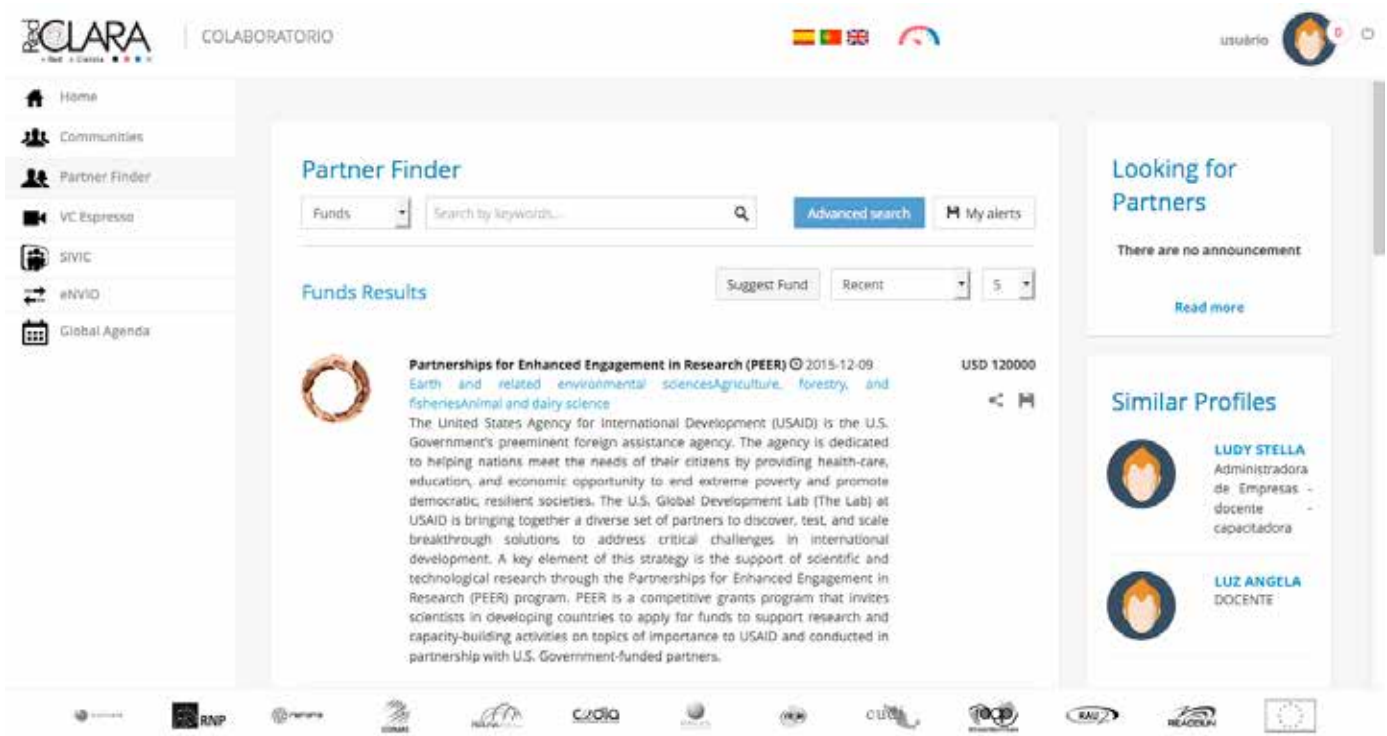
RedCLARA
COLABORATORIO

usuário

Home
Communities
Partner Finder
VC Espresso
SIVIC
eNVIO
Global Agenda

Partner Finder

Funds
Search by keywords...
Advanced search
My alerts

Funds Results
Suggest Fund
Recent
5

Partnerships for Enhanced Engagement in Research (PEER) 2015-12-09
USD 120000
Earth and related environmental sciencesAgriculture, forestry, and fisheriesAnimal and dairy science
The United States Agency for International Development (USAID) is the U.S. Government's preeminent foreign assistance agency. The agency is dedicated to helping nations meet the needs of their citizens by providing health-care, education, and economic opportunity to end extreme poverty and promote democratic, resilient societies. The U.S. Global Development Lab (The Lab) at USAID is bringing together a diverse set of partners to discover, test, and scale breakthrough solutions to address critical challenges in international development. A key element of this strategy is the support of scientific and technological research through the Partnerships for Enhanced Engagement in Research (PEER) program. PEER is a competitive grants program that invites scientists in developing countries to apply for funds to support research and capacity-building activities on topics of importance to USAID and conducted in partnership with U.S. Government-funded partners.

Looking for Partners
There are no announcement
Read more

Similar Profiles
LUDY STELLA
Administradora de Empresas - docente - capacitadora
LUZ ANGELA
DOCENTE

RNP
cudi
RAU
REACCIUN